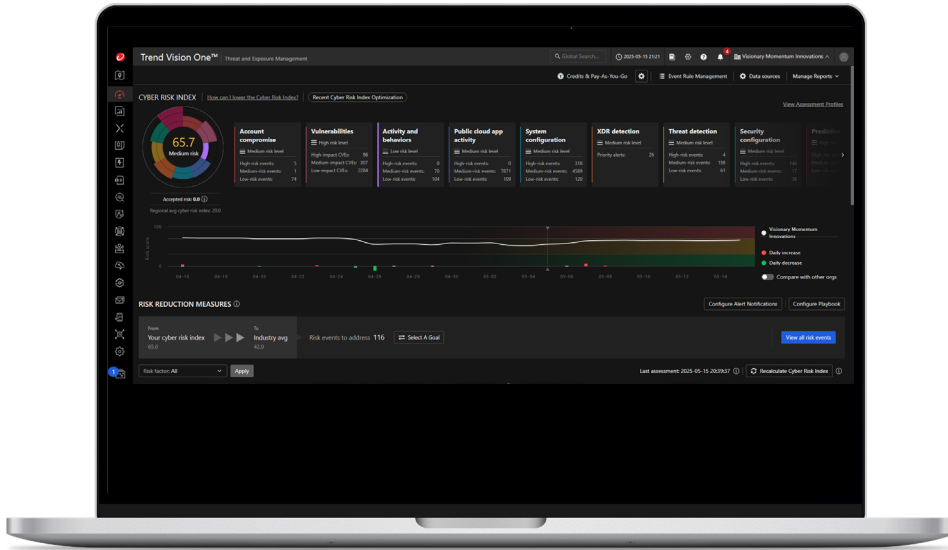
Trend Vision One™ Threat and Exposure Management

Global Search... 2025-05-15 21:21 Visionary Momentum Innovations

Credits & Pay-As-You-Go Event Rule Management Data sources Manage Reports

CYBER RISK INDEX How can I lower the Cyber Risk Index? Recent Cyber Risk Index Optimization

View Assessment Profiles

65.7
Medium risk

Accepted risk 0.0
Regional avg cyber risk index: 39.0

Account compromise
Medium risk level
High-risk events: 5
Medium-risk events: 1
Low-risk events: 74

Vulnerabilities
High risk level
High-impact CVEs: 86
Medium-impact CVEs: 307
Low-impact CVEs: 2284

Activity and behaviors
Low risk level
High-risk events: 0
Medium-risk events: 75
Low-risk events: 104

Public cloud app activity
Medium risk level
High-risk events: 0
Medium-risk events: 7871
Low-risk events: 109

System configuration
Medium risk level
High-risk events: 318
Medium-risk events: 4589
Low-risk events: 120

XDR detection
Medium risk level
Priority alerts: 29

Threat detection
Medium risk level
High-risk events: 4
Medium-risk events: 158
Low-risk events: 61

Security configuration
Medium risk level
High-risk events: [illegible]
Medium-risk events: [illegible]
Low-risk events: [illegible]

Predictive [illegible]

100
Risk score
0

04-16 04-18 04-20 04-22 04-24 04-26 04-28 04-30 05-02 05-04 05-06 05-08 05-10 05-12 05-14

Visionary Momentum Innovations
Daily increase
Daily decrease
Compare with other orgs

RISK REDUCTION MEASURES

Configure Alert Notifications Configure Playbook

From
Your cyber risk index
65.0

To
Industry avg
42.0

Risk events to address 116 Select A Goal

View all risk events

Risk factor: All Apply

Last assessment: 2025-05-15 20:39:57 Recalculate Cyber Risk Index